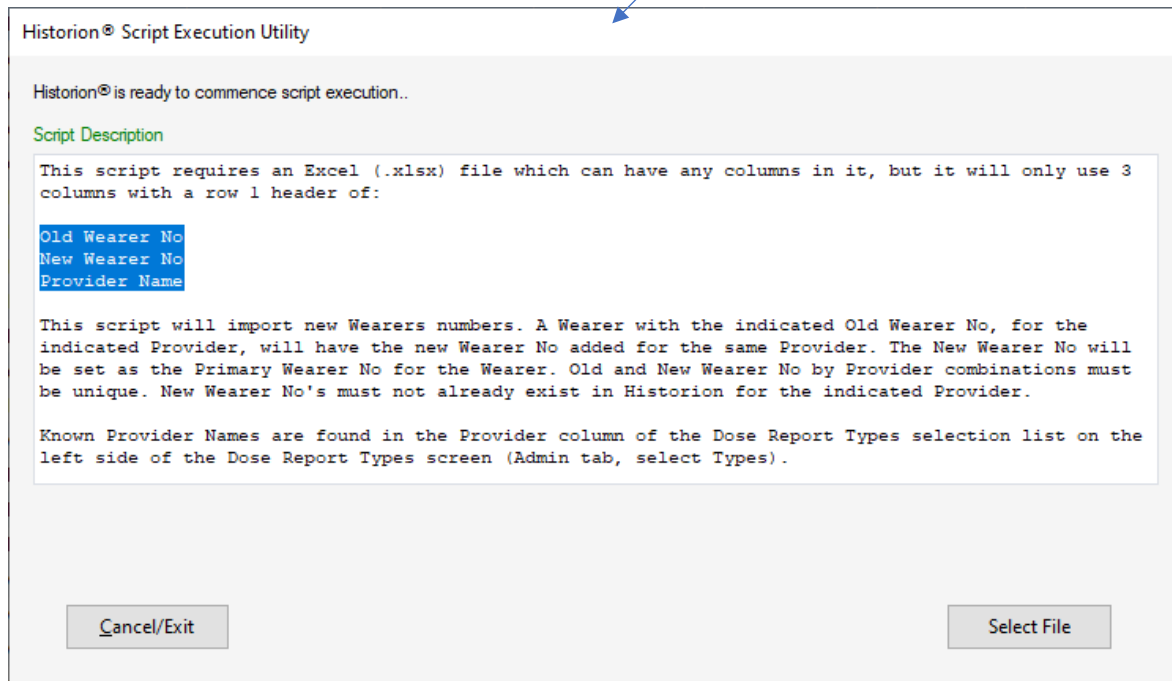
Historion® Script Execution Utility

Historion® is ready to commence script execution..

Script Description

This script requires an Excel (.xlsx) file which can have any columns in it, but it will only use 3 columns with a row 1 header of:

Old Wearer No
New Wearer No
Provider Name

This script will import new Wearers numbers. A Wearer with the indicated Old Wearer No, for the indicated Provider, will have the new Wearer No added for the same Provider. The New Wearer No will be set as the Primary Wearer No for the Wearer. Old and New Wearer No by Provider combinations must be unique. New Wearer No's must not already exist in Historion for the indicated Provider.

Known Provider Names are found in the Provider column of the Dose Report Types selection list on the left side of the Dose Report Types screen (Admin tab, select Types).

Cancel/Exit

Select File